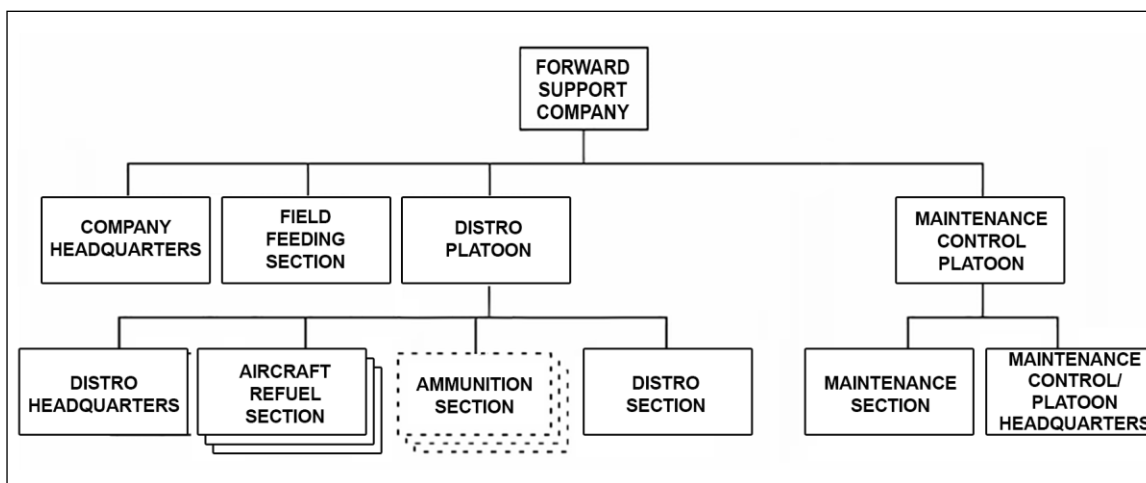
FORWARD SUPPORT COMPANY

COMPANY HEADQUARTERS

FIELD FEEDING SECTION

DISTRO PLATOON

MAINTENANCE CONTROL PLATOON

DISTRO HEADQUARTERS

AIRCRAFT REFUEL SECTION

AMMUNITION SECTION

DISTRO SECTION

MAINTENANCE SECTION

MAINTENANCE CONTROL/ PLATOON HEADQUARTERS